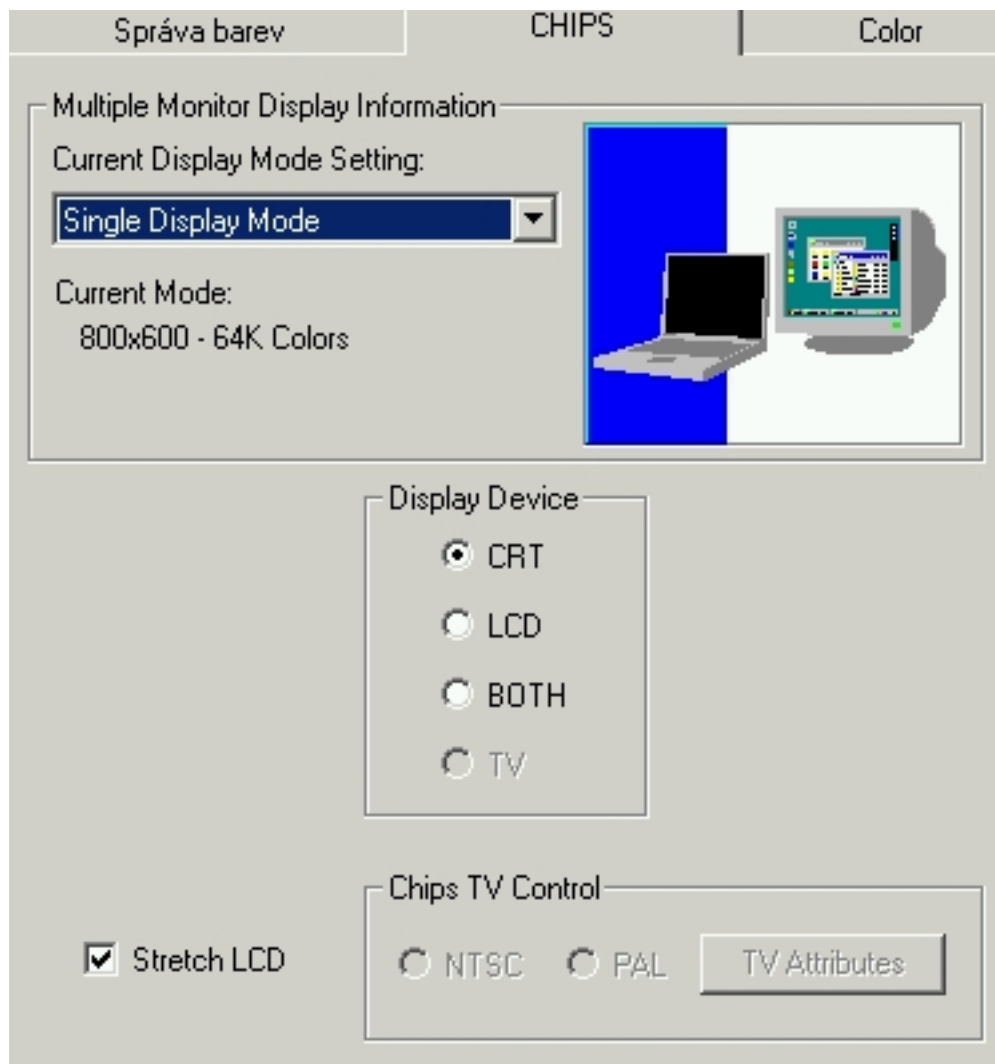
Správa barev | CHIPS | Color

Multiple Monitor Display Information

Current Display Mode Setting:

Single Display Mode

Current Mode:
800x600 - 64K Colors

Display Device

CRT

LCD

BOTH

TV

Chips TV Control

Stretch LCD

NTSC

PAL

TV Attributes